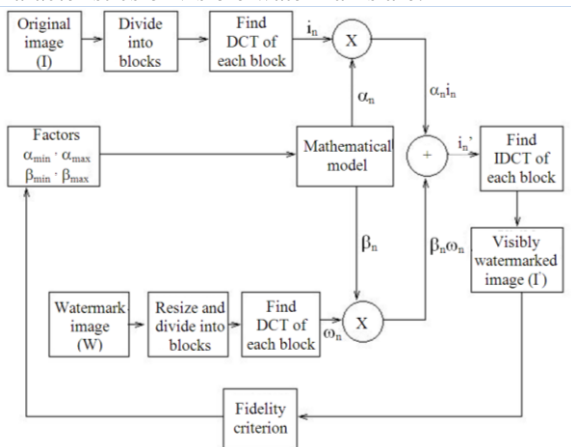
Original image (I)

Divide into blocks

Find DCT of each block

$i_n$

X

$\alpha_n$

$\alpha_n i_n$

Factors
$\alpha_{min}$ : $\alpha_{max}$
$\beta_{min}$ : $\beta_{max}$

Mathematical model

+

$i_n'$

Find IDCT of each block

$\beta_n$

$\beta_n \omega_n$

Visibly watermarked image (I')

Watermark image (W)

Resize and divide into blocks

Find DCT of each block

$\omega_n$

X

Fidelity criterion